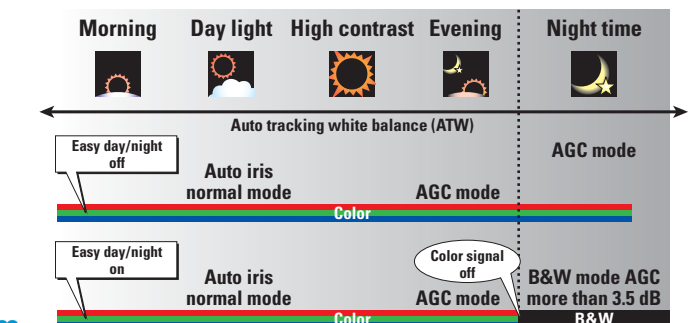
Morning Day light High contrast Evening Night time

Auto tracking white balance (ATW)

Easy day/night off

Auto iris normal mode

AGC mode

AGC mode

Color

Easy day/night on

Color signal off

Auto iris normal mode

AGC mode

B&W mode AGC more than 3.5 dB

Color

B&W